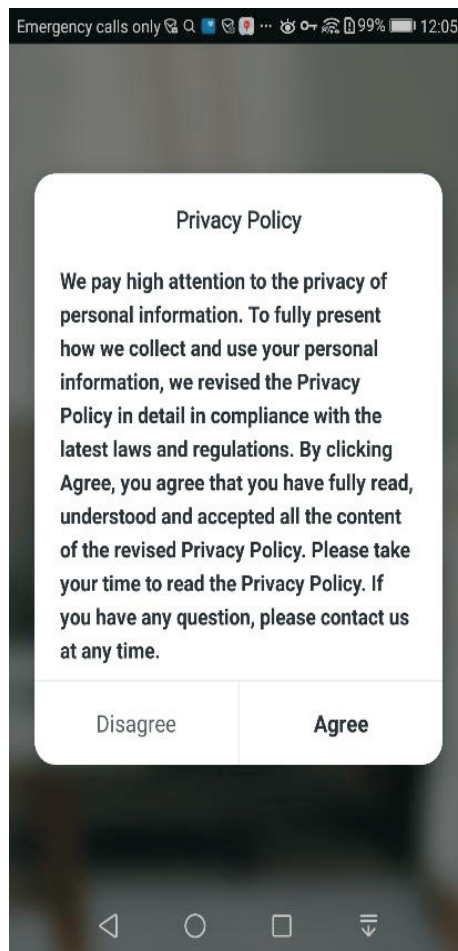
Emergency calls only ··· 99% 12:05

Privacy Policy

We pay high attention to the privacy of personal information. To fully present how we collect and use your personal information, we revised the Privacy Policy in detail in compliance with the latest laws and regulations. By clicking Agree, you agree that you have fully read, understood and accepted all the content of the revised Privacy Policy. Please take your time to read the Privacy Policy. If you have any question, please contact us at any time.

Disagree

Agree